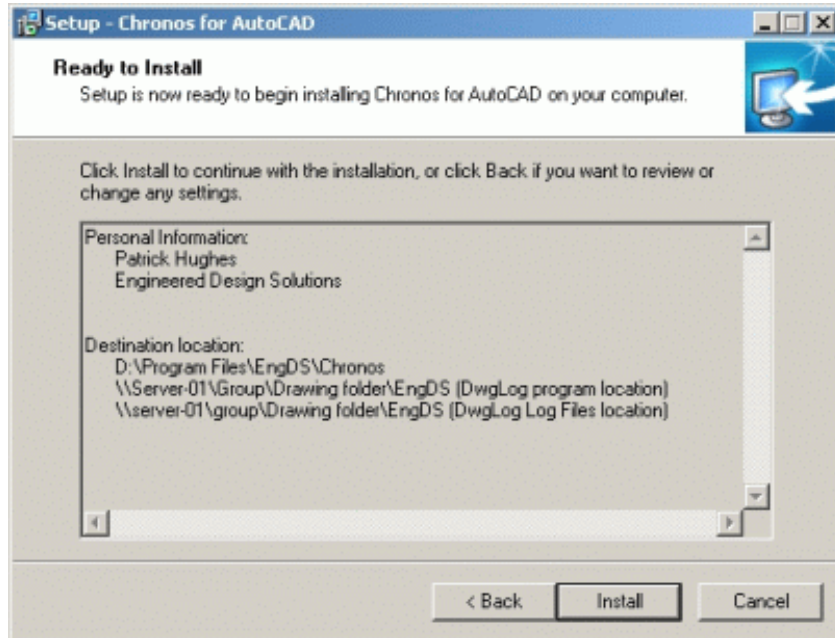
Setup - Chronos for AutoCAD

Ready to Install
Setup is now ready to begin installing Chronos for AutoCAD on your computer.

Click Install to continue with the installation, or click Back if you want to review or change any settings.

Personal Information:
Patrick Hughes
Engineered Design Solutions

Destination location:
D:\Program Files\EngDS\Chronos
\\Server-01\Group\Drawing folder\EngDS (DwgLog program location)
\\server-01\group\Drawing folder\EngDS (DwgLog Log Files location)

< Back
Install
Cancel